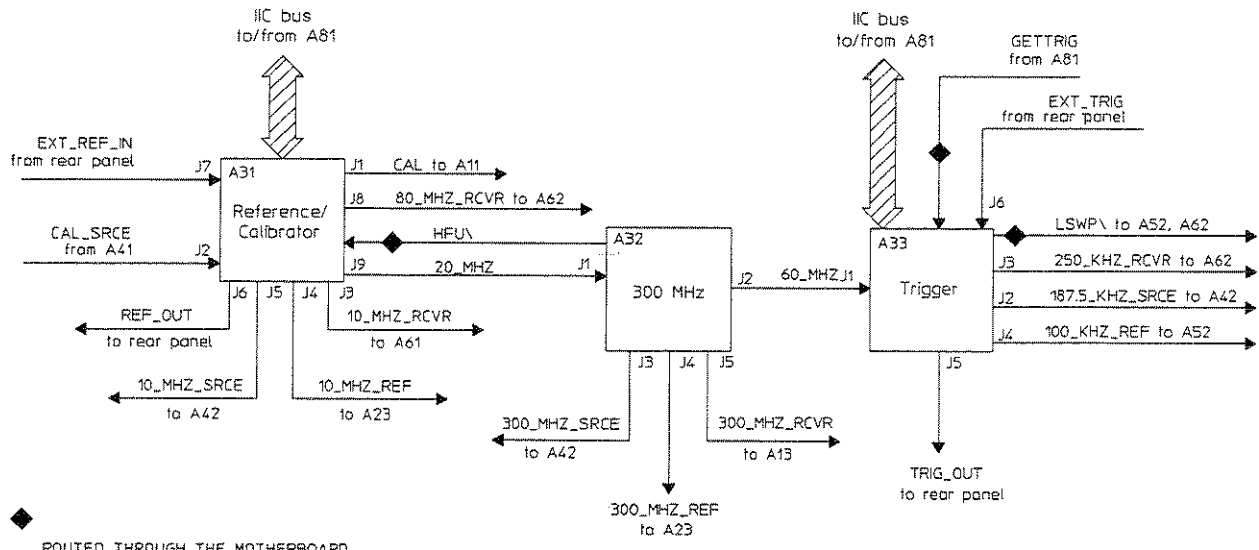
IIC bus
to/from A81

IIC bus
to/from A81

GETTRIG
from A81

EXT_TRIG
from rear panel

EXT_REF_IN
from rear panel

J7

A31

Reference/
Calibrator

J1 CAL to A11

J8 80_MHZ_RCVR to A62

HFU\

J9 20_MHZ

CAL_SRCE
from A41

J2

J6 J5 J4 J3

REF_OUT
to rear panel

10_MHZ_RCVR
to A61

10_MHZ_SRCE
to A42

10_MHZ_REF
to A23

A32

J1

300 MHz

J2

60_MHZ J1

J3 J4 J5

300_MHZ_SRCE
to A42

300_MHZ_RCVR
to A13

300_MHZ_REF
to A23

J6

A33

Trigger

LSWP\ to A52, A62

J3 250_KHZ_RCVR to A62

J2 187.5_KHZ_SRCE to A42

J4 100_KHZ_REF to A52

J5

TRIG_OUT
to rear panel

ROUTED THROUGH THE MOTHERBOARD